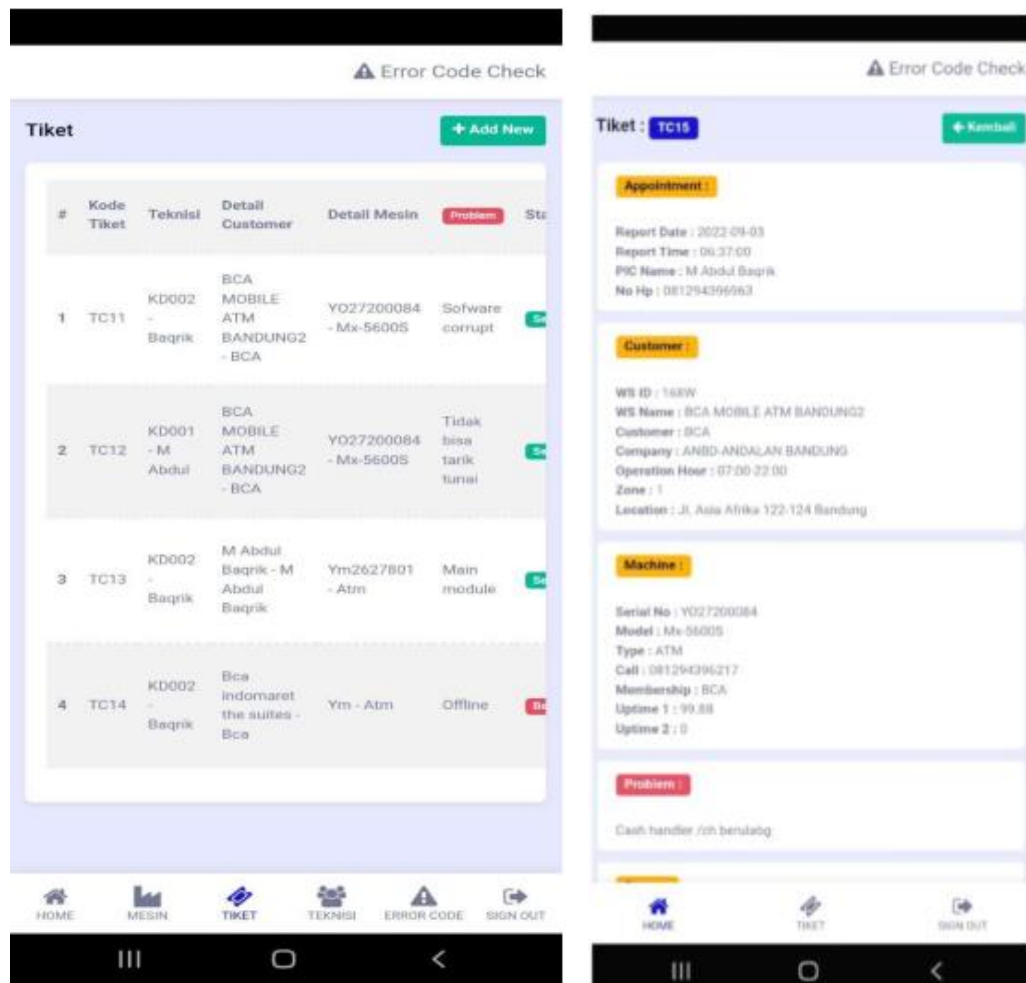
Error Code Check

Tiket

+ Add New

| # | Kode Tiket | Teknisi | Detail Customer | Detail Mesin | Problem | Sta |
|---|---|---|---|---|---|---|
| 1 | TC11 | KD002 - Baqrik | BCA MOBILE ATM BANDUNG2 - BCA | YO27200084 - Mx-5600S | Sofware corrupt | Se |
| 2 | TC12 | KD001 - M Abdul | BCA MOBILE ATM BANDUNG2 - BCA | YO27200084 - Mx-5600S | Tidak bisa tarik tunai | Se |
| 3 | TC13 | KD002 - Baqrik | M Abdul Baqrik - M Abdul Baqrik | Ym2627801 - Atm | Main module | Se |
| 4 | TC14 | KD002 - Baqrik | Bca indomaret the suites - Bca | Ym - Atm | Offline | Be |

HOME MESIN TIKET TEKNISI ERROR CODE SIGN OUT

Error Code Check

Tiket : TC15

Kembali

Appointment :

Report Date : 2022-09-03
Report Time : 06:37:00
PIC Name : M Abdul Baqrik
No Hp : 081294396963

Customer :

WS ID : 168W
WS Name : BCA MOBILE ATM BANDUNG2
Customer : BCA
Company : ANBD-ANDALAN BANDUNG
Operation Hour : 07:00-22:00
Zone : 1
Location : Jl. Asia Afrika 122-124 Bandung

Machine :

Serial No : YO27200084
Model : Mx-5600S
Type : ATM
Call : 081294396217
Membership : BCA
Uptime 1 : 99.88
Uptime 2 : 0

Problem :

Cash handler /ch berulang

HOME TIKET SIGN OUT